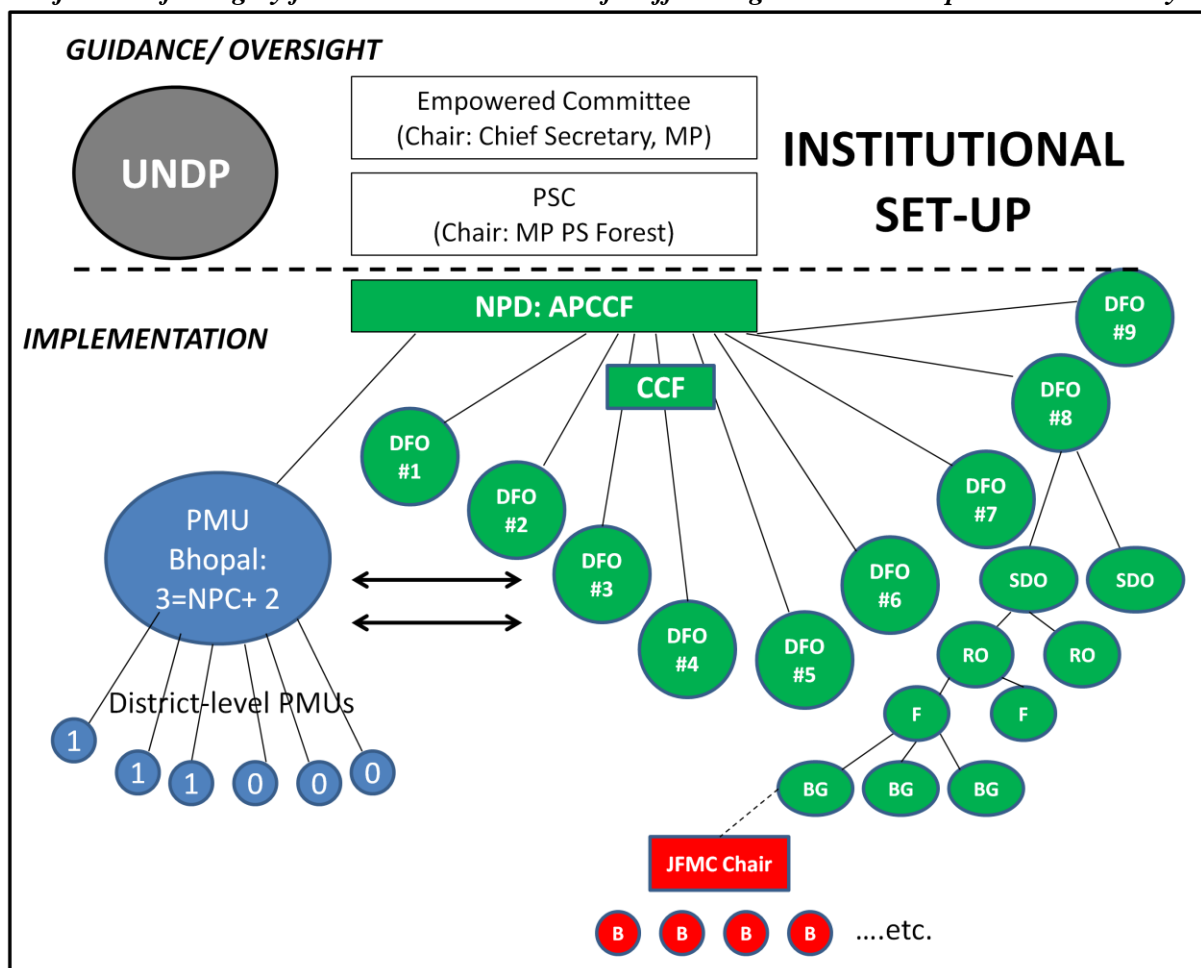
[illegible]

GUIDANCE/ OVERSIGHT

UNDP

Empowered Committee
(Chair: Chief Secretary, MP)

PSC
(Chair: MP PS Forest)

INSTITUTIONAL SET-UP

IMPLEMENTATION

NPD: APCCF

CCF

DFO #1

DFO #2

DFO #3

DFO #4

DFO #5

DFO #6

DFO #7

DFO #8

DFO #9

SDO

SDO

RO

RO

F

F

BG

BG

BG

JFMC Chair

B B B B ....etc.

PMU Bhopal: 3=NPC+ 2

District-level PMUs

1

1

1

0

0

0